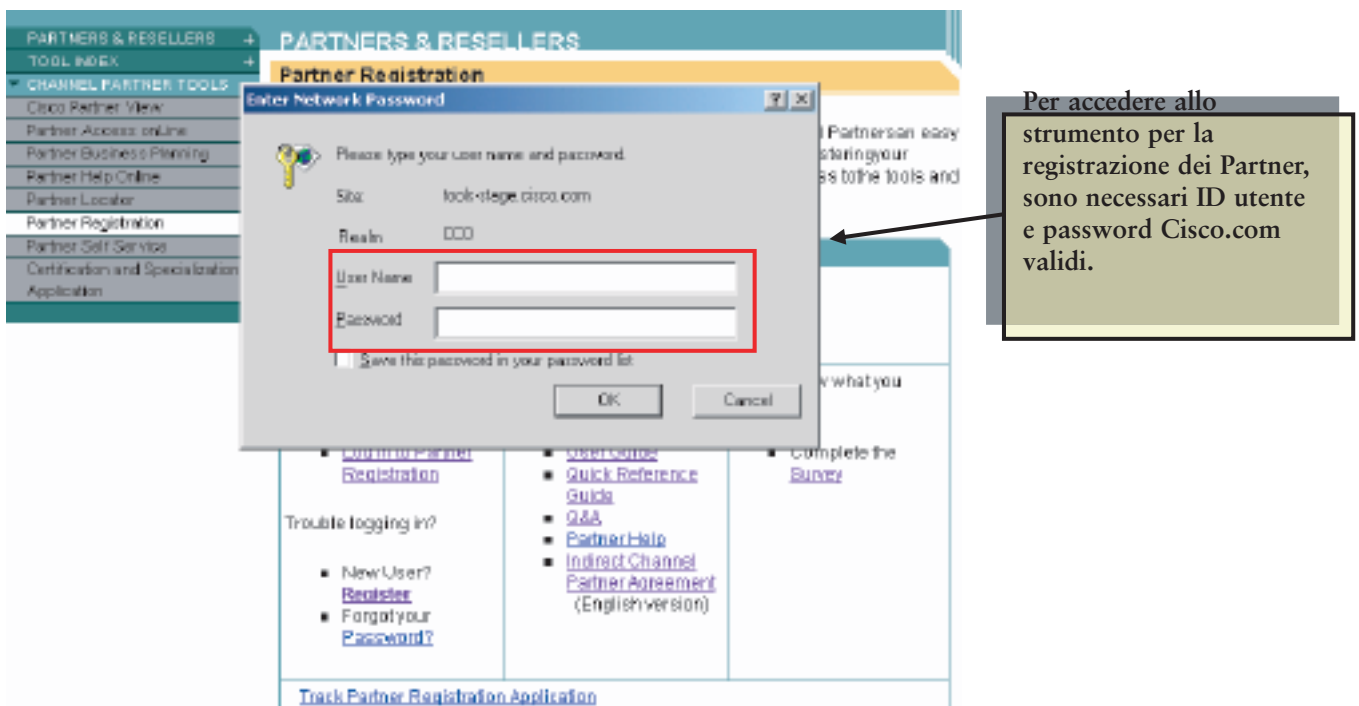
PARTNERS & RESELLERS +
TOOL INDEX +
CHANNEL PARTNER TOOLS
Cisco Partner View
Partner Access online
Partner Business Planning
Partner Help Online
Partner Locator
Partner Registration
Partner Self Service
Certification and Specialization Application

PARTNERS & RESELLERS

Partner Registration

Enter Network Password

Please type your user name and password.

Site: tools-stage.cisco.com

Realm CCO

User Name

Password

Save this password in your password list

OK Cancel

l Partners an easy
stering your
s to the tools and

w what you

Log in to Partner Registration

Trouble logging in?

New User? Register
Forgot your Password?

User Guide
Quick Reference Guide
Q&A
Partner Help
Indirect Channel Partner Agreement (English version)

Complete the Survey

Track Partner Registration Application

Per accedere allo strumento per la registrazione dei Partner, sono necessari ID utente e password Cisco.com validi.